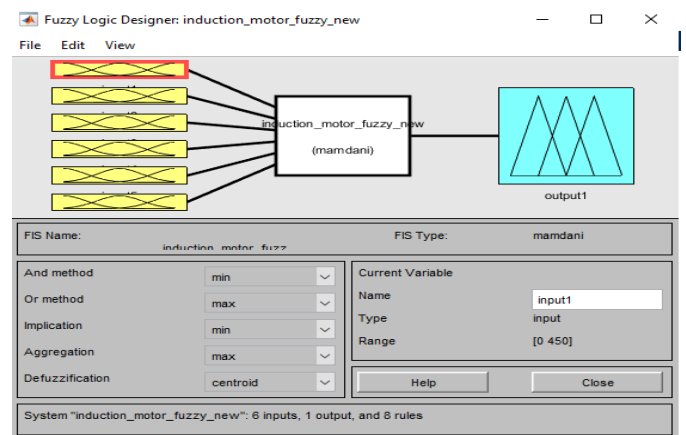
Fuzzy Logic Designer: induction_motor_fuzzy_new

File Edit View

induction_motor_fuzzy_new

(mamdani)

output1

FIS Name: induction_motor_fuzz

FIS Type: mamdani

And method min

Or method max

Implication min

Aggregation max

Defuzzification centroid

Current Variable

Name input1

Type input

Range [0 450]

Help

Close

System "induction_motor_fuzzy_new": 6 inputs, 1 output, and 8 rules